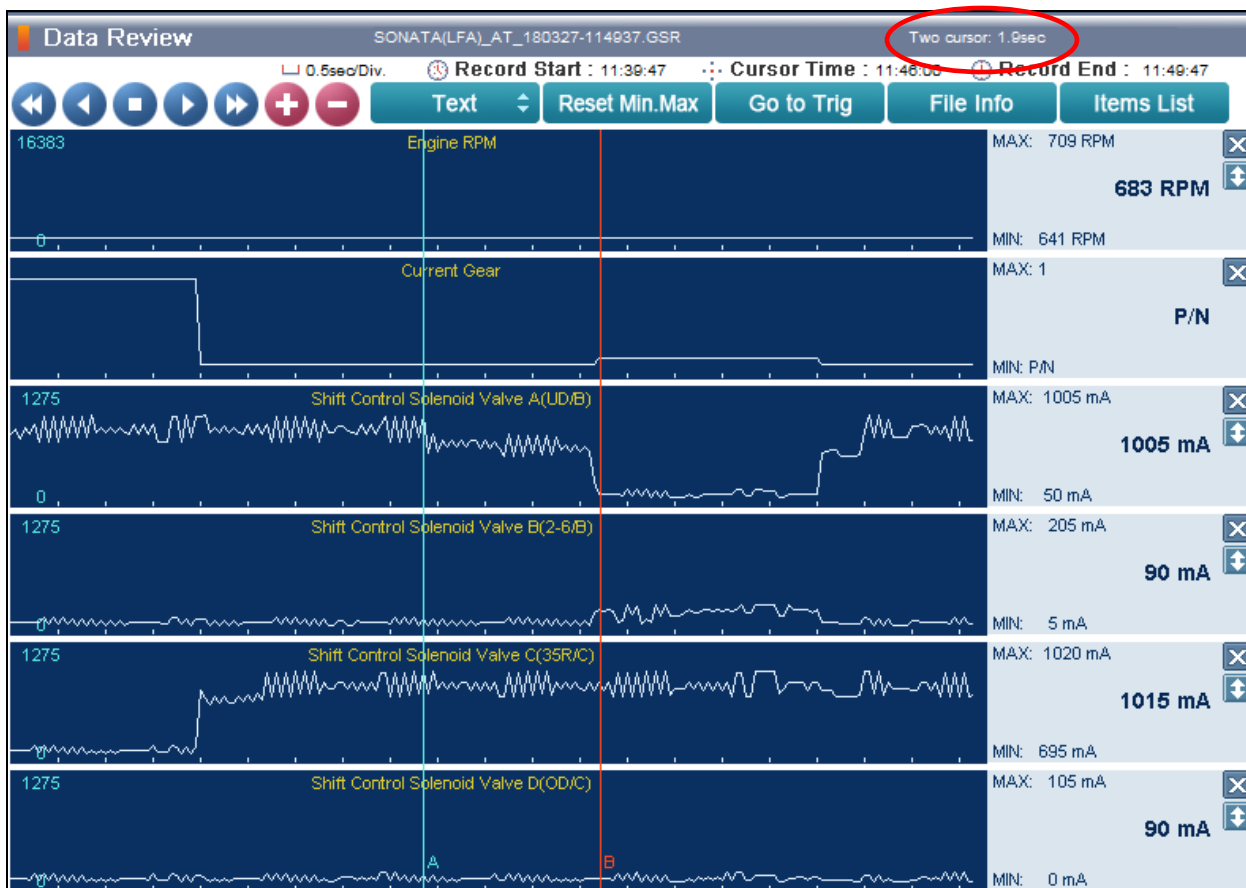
Data Review
SONATA(LFA)_AT_180327-114937.GSR
Two cursor: 1.9sec
0.5sec/Div.
Record Start : 11:39:47
Cursor Time : 11:46:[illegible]
Record End : 11:49:47
Text
Reset Min.Max
Go to Trig
File Info
Items List

16383
Engine RPM
0
MAX: 709 RPM
683 RPM
MIN: 641 RPM

Current Gear
MAX: 1
P/N
MIN: P/N

1275
Shift Control Solenoid Valve A(UD/B)
0
MAX: 1005 mA
1005 mA
MIN: 50 mA

1275
Shift Control Solenoid Valve B(2-6/B)
0
MAX: 205 mA
90 mA
MIN: 5 mA

1275
Shift Control Solenoid Valve C(35R/C)
0
MAX: 1020 mA
1015 mA
MIN: 695 mA

1275
Shift Control Solenoid Valve D(OD/C)
A
B
0
MAX: 105 mA
90 mA
MIN: 0 mA